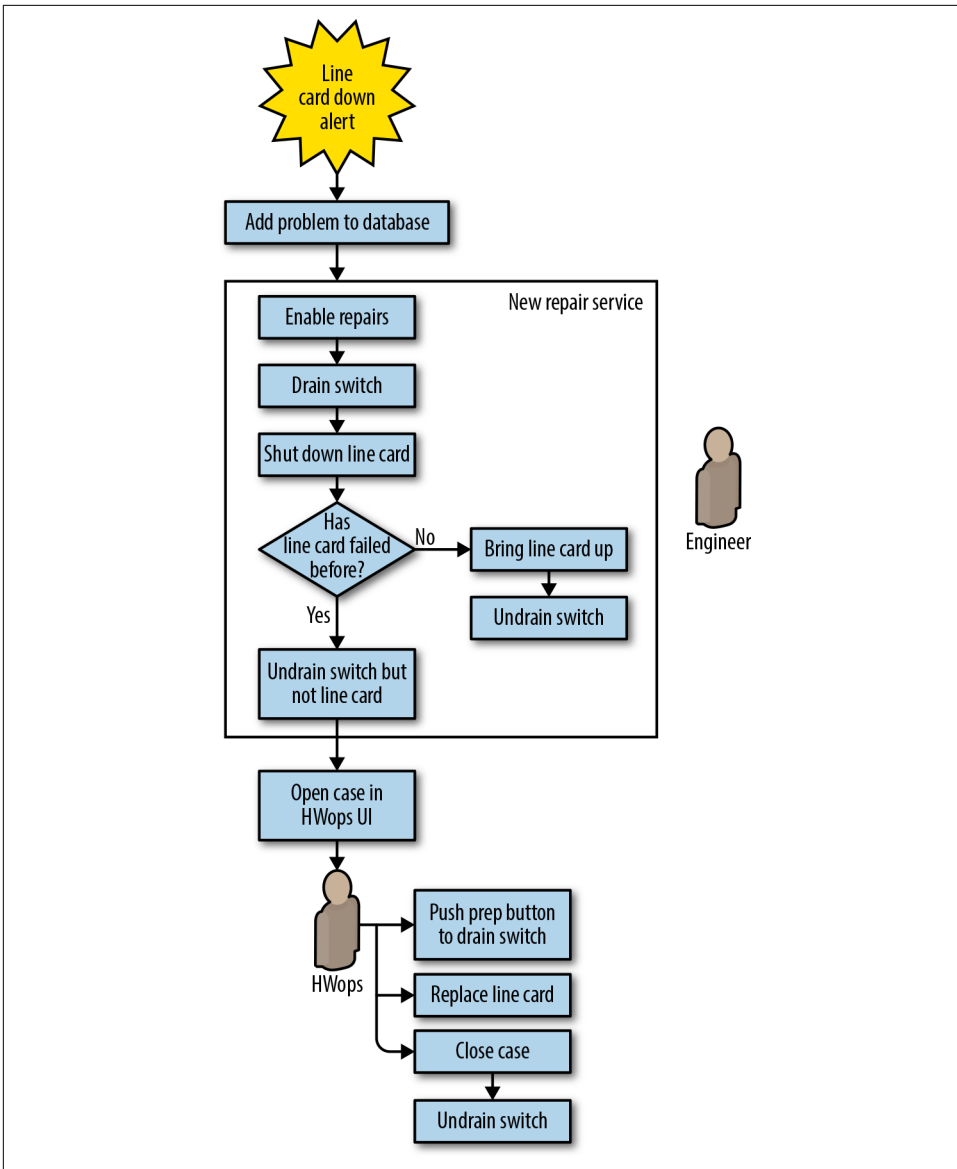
Line card down alert

Add problem to database

New repair service

Enable repairs

Drain switch

Shut down line card

Has line card failed before?

No

Bring line card up

Undrain switch

Yes

Undrain switch but not line card

Engineer

Open case in HWops UI

HWops

Push prep button to drain switch

Replace line card

Close case

Undrain switch